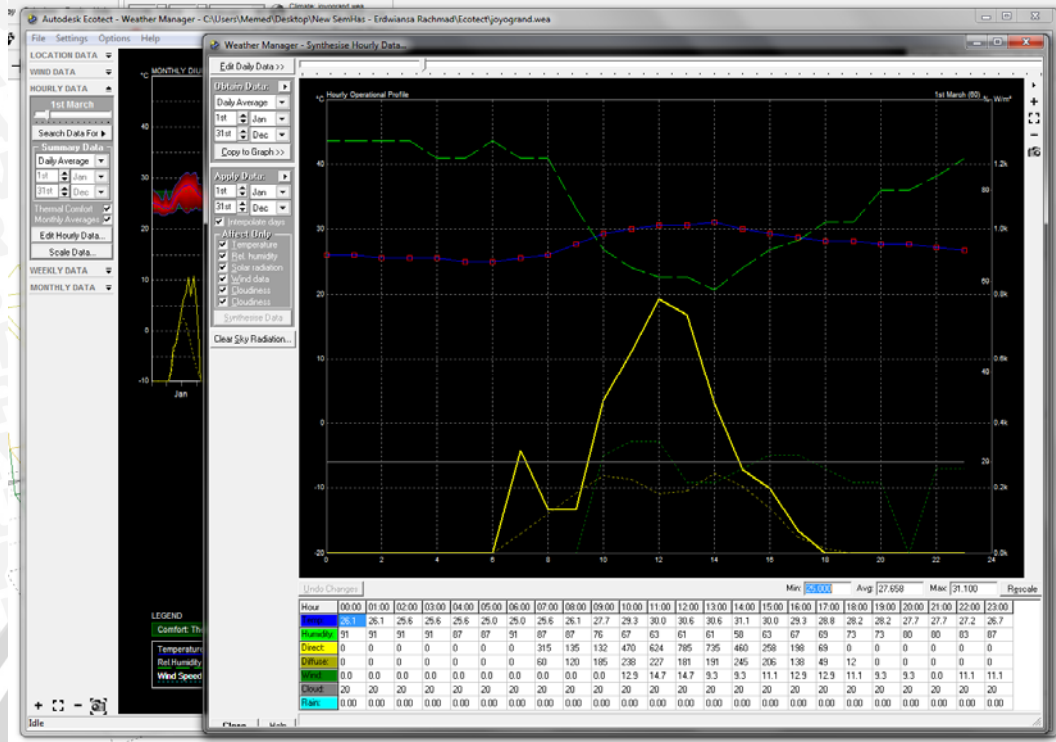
Autodesk Ecotect - Weather Manager - C:\Users\Memed\Desktop\New SemHas - Erdwiansa Rachmad\Ecotect\joyogrand.wea
File Settings Options Help
LOCATION DATA
WIND DATA
HOURLY DATA
1st March
Search Data For
Summary Data
Daily Average
1st Jan
31st Dec
Thermal Comfort
Monthly Averages
Edit Hourly Data...
Scale Data...
WEEKLY DATA
MONTHLY DATA
MONTHLY DIU
40
30
20
10
0
-10
Jan
LEGEND
Comfort: Th
Temperature
Rel.Humidity
Wind Speed
Idle

Weather Manager - Synthesise Hourly Data...
Edit Daily Data >>
Obtain Data:
Daily Average
1st Jan
31st Dec
Copy to Graph >>
Apply Data:
1st Jan
31st Dec
Interpolate days
Affect Only
Temperature
Rel. humidity
Solar radiation
Wind data
Cloudiness
Cloudiness
Synthesise Data
Clear Sky Radiation...
°C Hourly Operational Profile
1st March (60)
%, W/m²
40
30
20
10
0
-10
-20
1.2k
1.0k
0.8k
0.6k
0.4k
0.2k
0.0k
80
60
40
20
0 2 4 6 8 10 12 14 16 18 20 22 24
Undo Changes
Min: 25.000 Avg: 27.658 Max: 31.100 Rescale

| Hour | 00:00 | 01:00 | 02:00 | 03:00 | 04:00 | 05:00 | 06:00 | 07:00 | 08:00 | 09:00 | 10:00 | 11:00 | 12:00 | 13:00 | 14:00 | 15:00 | 16:00 | 17:00 | 18:00 | 19:00 | 20:00 | 21:00 | 22:00 | 23:00 |
|---|---|---|---|---|---|---|---|---|---|---|---|---|---|---|---|---|---|---|---|---|---|---|---|---|
| Temp: | 26.1 | 26.1 | 25.6 | 25.6 | 25.6 | 25.0 | 25.0 | 25.6 | 26.1 | 27.7 | 29.3 | 30.0 | 30.6 | 30.6 | 31.1 | 30.0 | 29.3 | 28.8 | 28.2 | 28.2 | 27.7 | 27.7 | 27.2 | 26.7 |
| Humidity: | 91 | 91 | 91 | 91 | 87 | 87 | 91 | 87 | 87 | 76 | 67 | 63 | 61 | 61 | 58 | 63 | 67 | 69 | 73 | 73 | 80 | 80 | 83 | 87 |
| Direct: | 0 | 0 | 0 | 0 | 0 | 0 | 0 | 315 | 135 | 132 | 470 | 624 | 785 | 735 | 460 | 258 | 198 | 69 | 0 | 0 | 0 | 0 | 0 | 0 |
| Diffuse: | 0 | 0 | 0 | 0 | 0 | 0 | 0 | 60 | 120 | 185 | 238 | 227 | 181 | 191 | 245 | 206 | 138 | 49 | 12 | 0 | 0 | 0 | 0 | 0 |
| Wind: | 0.0 | 0.0 | 0.0 | 0.0 | 0.0 | 0.0 | 0.0 | 0.0 | 0.0 | 0.0 | 12.9 | 14.7 | 14.7 | 9.3 | 9.3 | 11.1 | 12.9 | 12.9 | 11.1 | 9.3 | 9.3 | 0.0 | 11.1 | 11.1 |
| Cloud: | 20 | 20 | 20 | 20 | 20 | 20 | 20 | 20 | 20 | 20 | 20 | 20 | 20 | 20 | 20 | 20 | 20 | 20 | 20 | 20 | 20 | 20 | 20 | 20 |
| Rain: | 0.00 | 0.00 | 0.00 | 0.00 | 0.00 | 0.00 | 0.00 | 0.00 | 0.00 | 0.00 | 0.00 | 0.00 | 0.00 | 0.00 | 0.00 | 0.00 | 0.00 | 0.00 | 0.00 | 0.00 | 0.00 | 0.00 | 0.00 | 0.00 |

Close Help